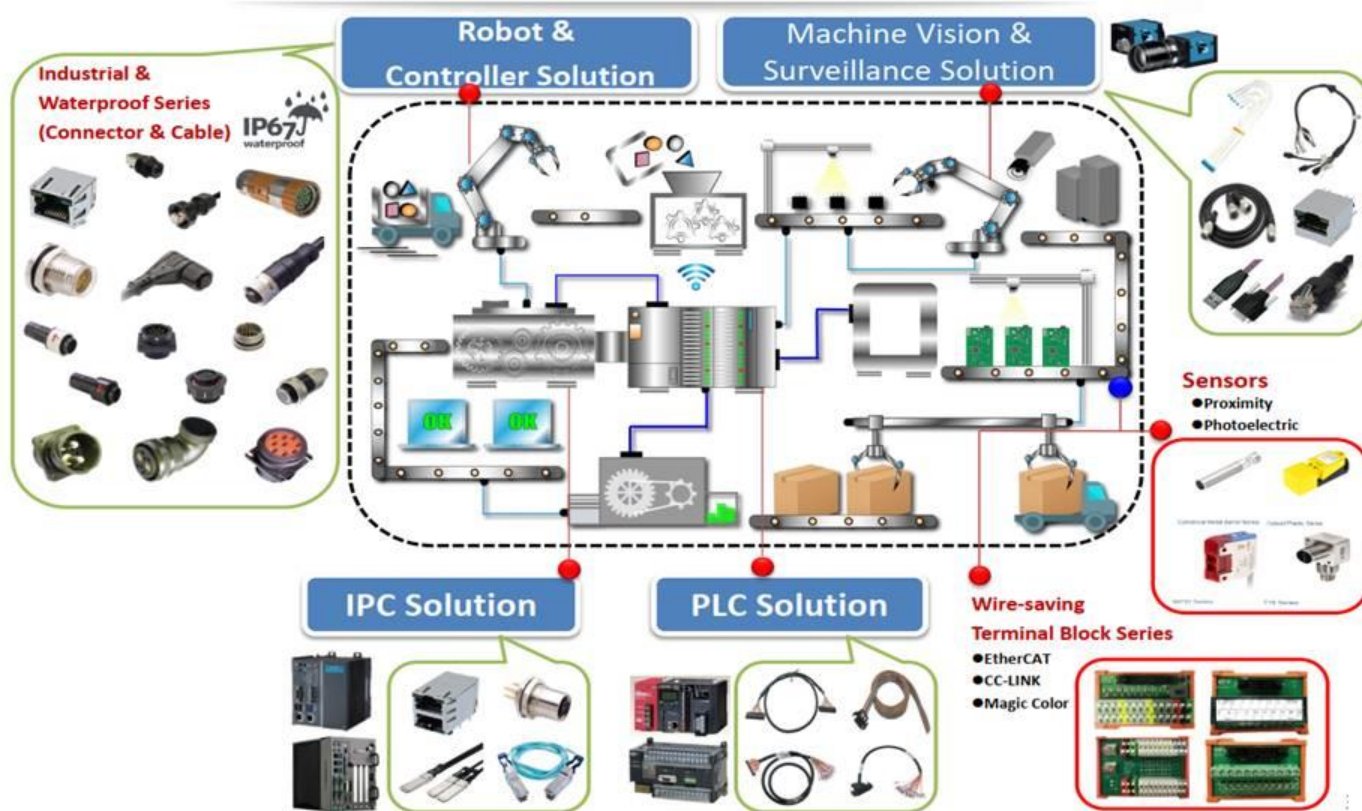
Robot & Controller Solution

Machine Vision & Surveillance Solution

Industrial & Waterproof Series (Connector & Cable)

IP67 waterproof

OK

OK

Sensors
●Proximity
●Photoelectric

Cylindrical Metal Barrel Series

Cuboid Plastic Series

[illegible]

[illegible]

IPC Solution

PLC Solution

Wire-saving Terminal Block Series
●EtherCAT
●CC-LINK
●Magic Color